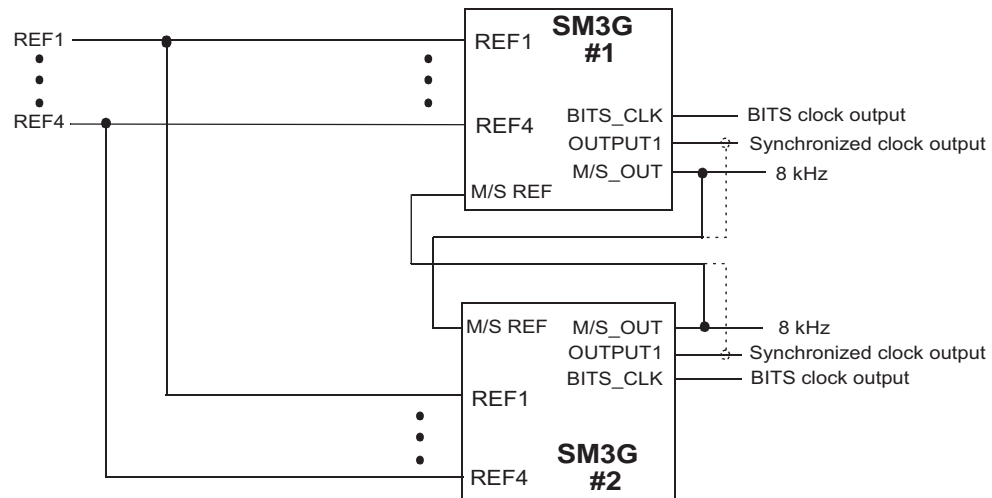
REF1

REF4

SM3G #1

REF1

REF4

BITS_CLK

OUTPUT1

M/S_OUT

M/S REF

BITS clock output

Synchronized clock output

8 kHz

M/S REF

M/S_OUT

OUTPUT1

BITS_CLK

8 kHz

Synchronized clock output

BITS clock output

REF1

REF4

SM3G #2